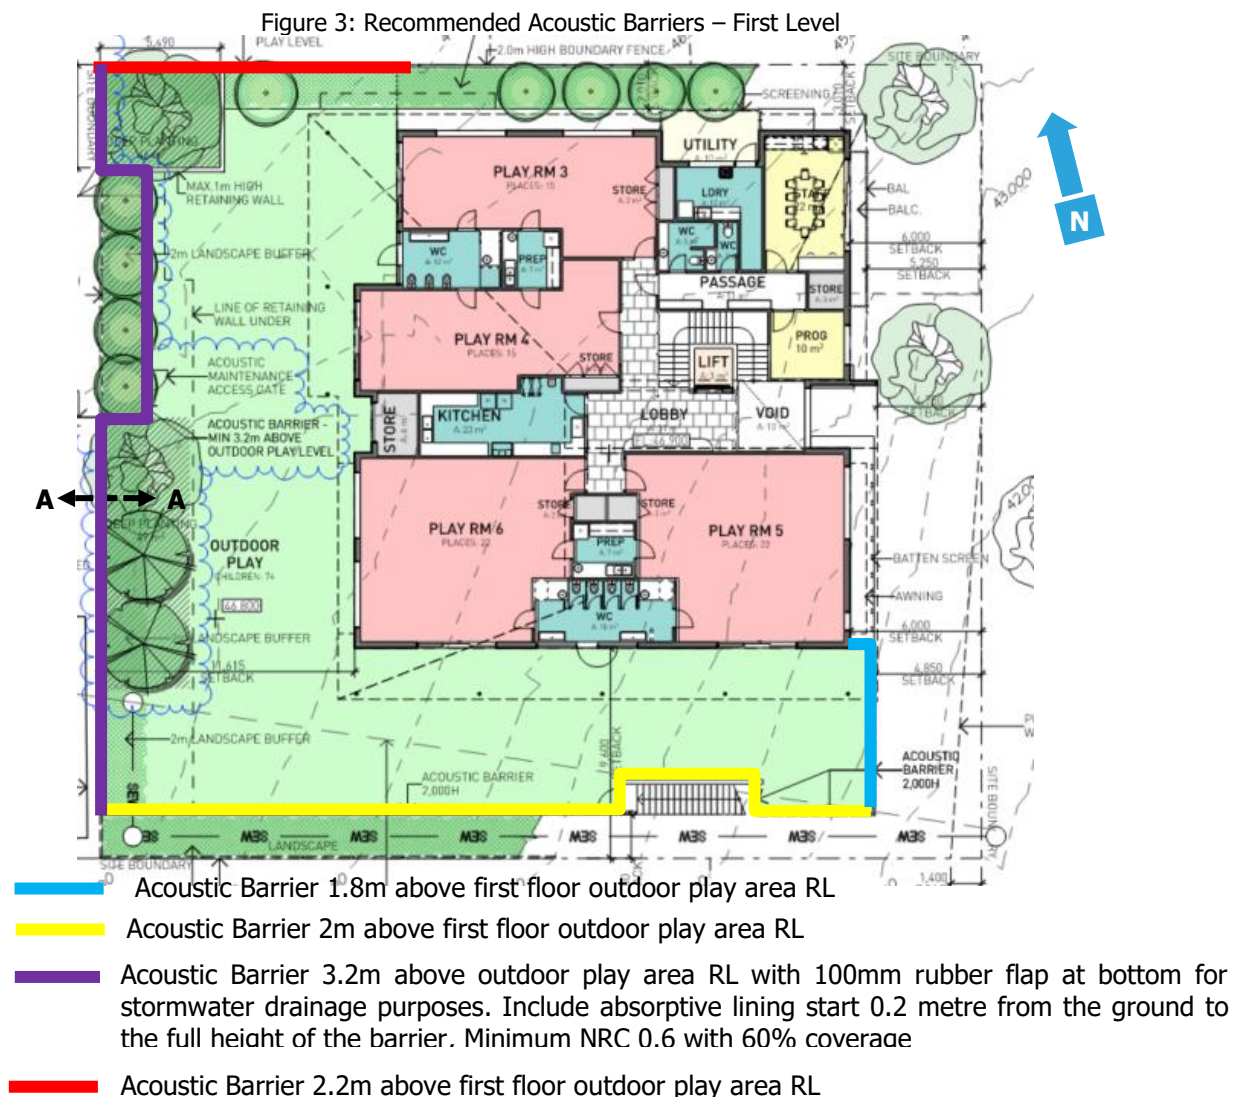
Figure 3: Recommended Acoustic Barriers – First Level

5.690
PLAY LEVEL
2.0m HIGH BOUNDARY FENCE
SITE BOUNDARY
SCREENING
SETBACK
SITE BOUNDARY
PLANTING
MAX.1m HIGH RETAINING WALL
2m LANDSCAPE BUFFER
LINE OF RETAINING WALL UNDER
ACOUSTIC MAINTENANCE ACCESS GATE
ACOUSTIC BARRIER - MIN 3.2m ABOVE OUTDOOR PLAYLEVEL
PLAY RM 3
PLACES: 15
STORE
UTILITY
LDRY
WC
WC
STAFF
PREP
WC
PASSAGE
STORE
PLAY RM 4
PLACES: 15
STORE
LIFT
PROG
10 m²
KITCHEN
STORE
LOBBY
VOID
BAL
BALC.
6.000 SETBACK
5.250 SETBACK
43.000
N
SETBACK
A
A
DEEP PLANTING
OUTDOOR PLAY
CHILDREN: 74
46.800
LANDSCAPE BUFFER
11.615 SETBACK
2m LANDSCAPE BUFFER
PLAY RM 6
PLACES: 22
STORE
STORE
PREP
WC
PLAY RM 5
PLACES: 22
BATTEN SCREEN
AWNING
6.000 SETBACK
4.850 SETBACK
42.0
ACOUSTIC BARRIER 2,000H
SETBACK
ACOUSTIC BARRIER 2,000H
SITE BOUNDARY
MBS
MBS
MBS
MBS
MBS
MBS
MBS
MBS
LANDSCAPE
SITE BOUNDARY
1,400
Acoustic Barrier 1.8m above first floor outdoor play area RL
Acoustic Barrier 2m above first floor outdoor play area RL
Acoustic Barrier 3.2m above outdoor play area RL with 100mm rubber flap at bottom for stormwater drainage purposes. Include absorptive lining start 0.2 metre from the ground to the full height of the barrier. Minimum NRC 0.6 with 60% coverage
Acoustic Barrier 2.2m above first floor outdoor play area RL